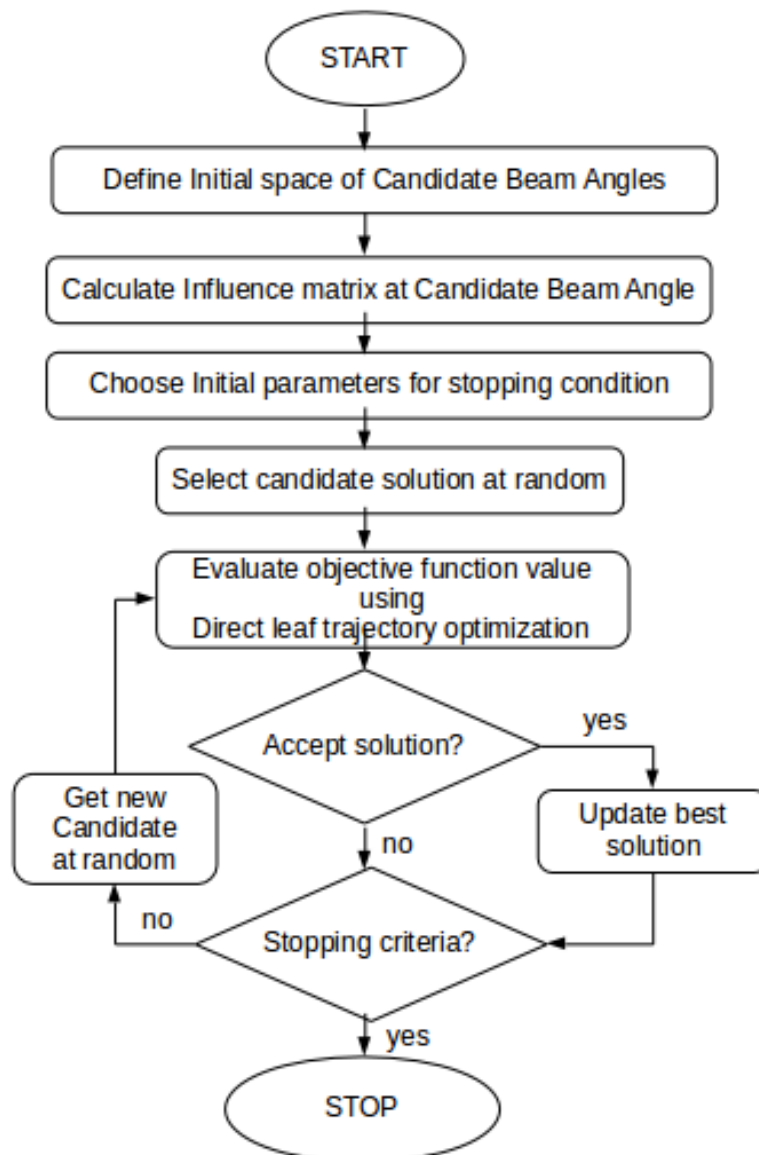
START

Define Initial space of Candidate Beam Angles

Calculate Influence matrix at Candidate Beam Angle

Choose Initial parameters for stopping condition

Select candidate solution at random

Evaluate objective function value using Direct leaf trajectory optimization

Accept solution?

yes

Update best solution

no

Get new Candidate at random

no

Stopping criteria?

yes

STOP